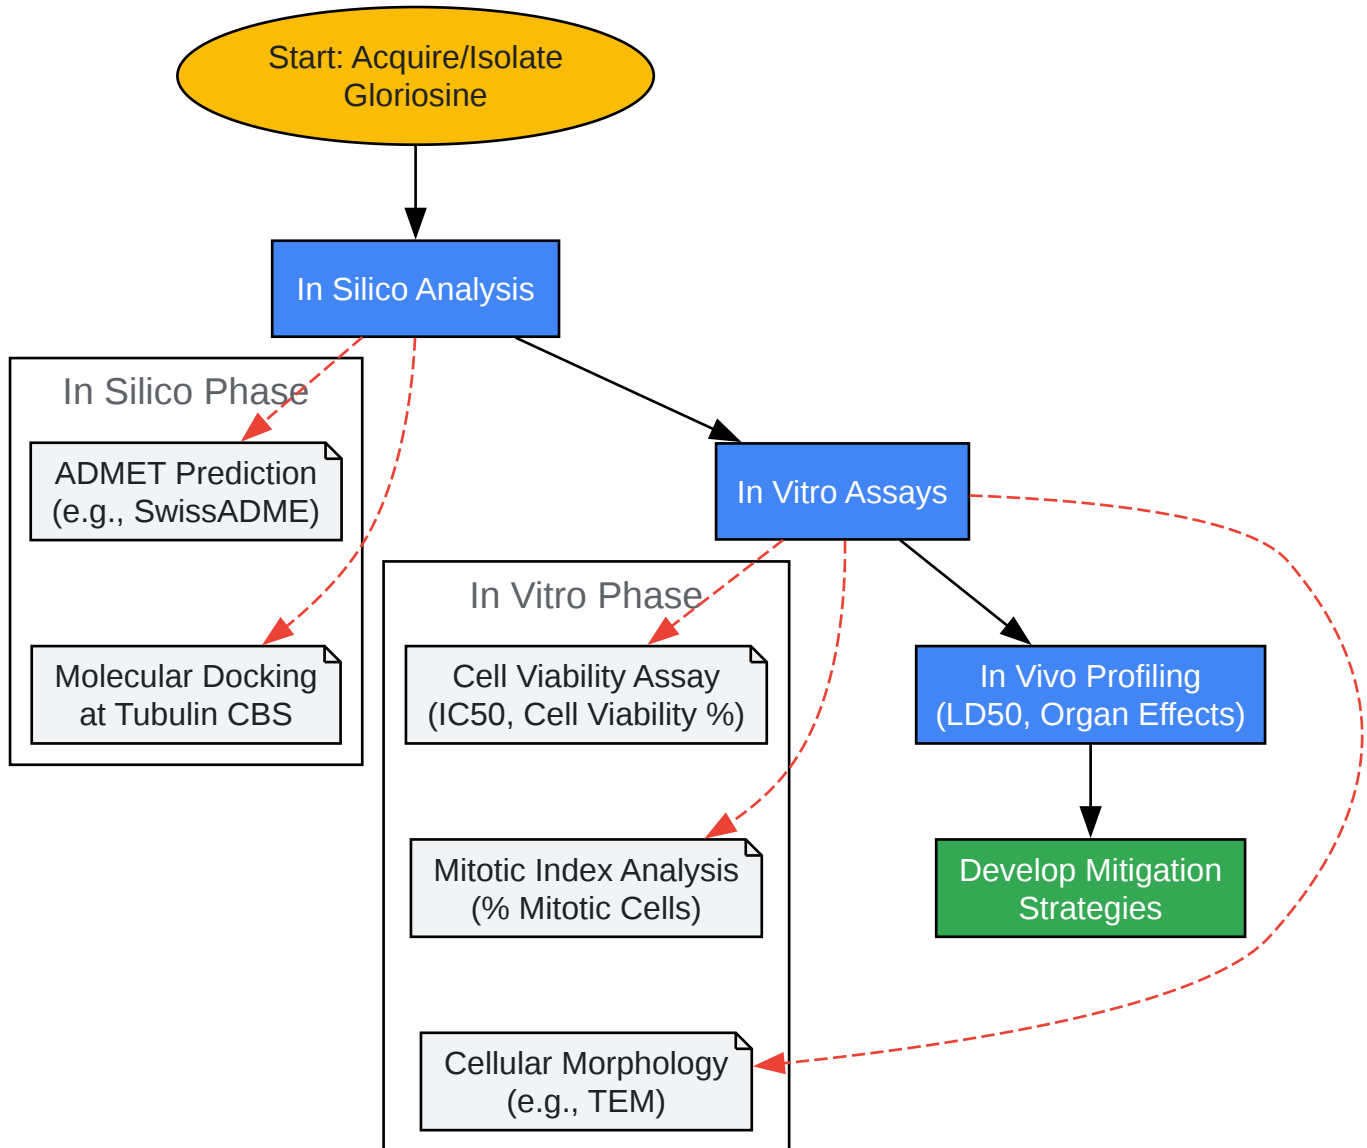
Start: Acquire/Isolate Gloriosine

In Silico Analysis

In Silico Phase

ADMET Prediction (e.g., SwissADME)

Molecular Docking at Tubulin CBS

In Vitro Assays

In Vitro Phase

Cell Viability Assay (IC50, Cell Viability %)

Mitotic Index Analysis (% Mitotic Cells)

Cellular Morphology (e.g., TEM)

In Vivo Profiling (LD50, Organ Effects)

Develop Mitigation Strategies